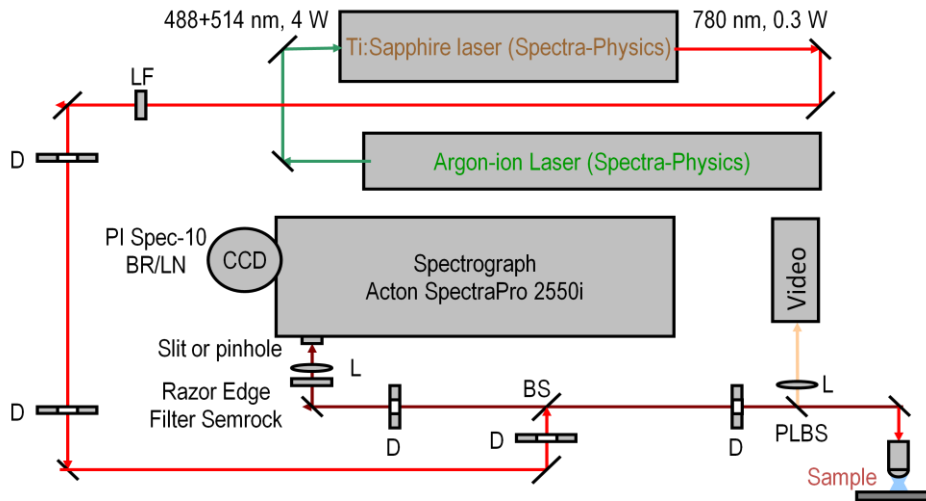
488+514 nm, 4 W
Ti:Sapphire laser (Spectra-Physics)
780 nm, 0.3 W
LF
D
Argon-ion Laser (Spectra-Physics)
PI Spec-10 BR/LN
CCD
Spectrograph
Acton SpectraPro 2550i
Video
Slit or pinhole
L
Razor Edge Filter Semrock
D
BS
D
L
D
D
PLBS
Sample